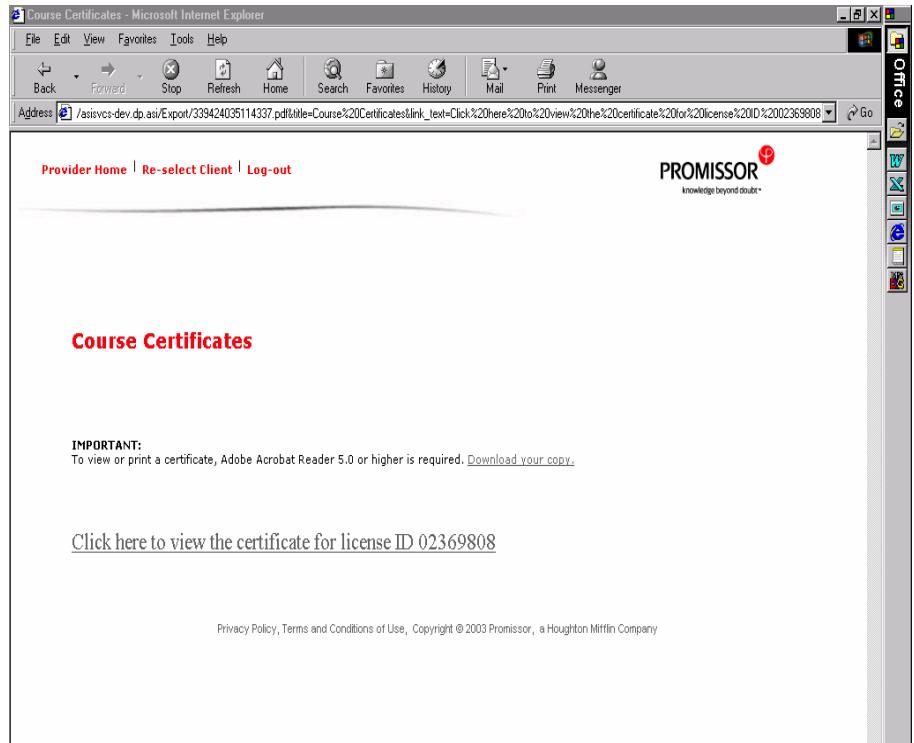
Course Certificates - Microsoft Internet Explorer

File Edit View Favorites Tools Help

Back Forward Stop Refresh Home Search Favorites History Mail Print Messenger

Address /asisvcs-dev.dp.asi/Export/339424035114337.pdf&title=Course%20Certificates&link_text=Click%20here%20to%20view%20the%20certificate%20for%20license%20ID%2002369808 Go

Office

Provider Home | Re-select Client | Log-out

PROMISSOR
knowledge beyond doubt™

Course Certificates

IMPORTANT:
To view or print a certificate, Adobe Acrobat Reader 5.0 or higher is required. Download your copy.

Click here to view the certificate for license ID 02369808

Privacy Policy, Terms and Conditions of Use, Copyright © 2003 Promissor, a Houghton Mifflin Company